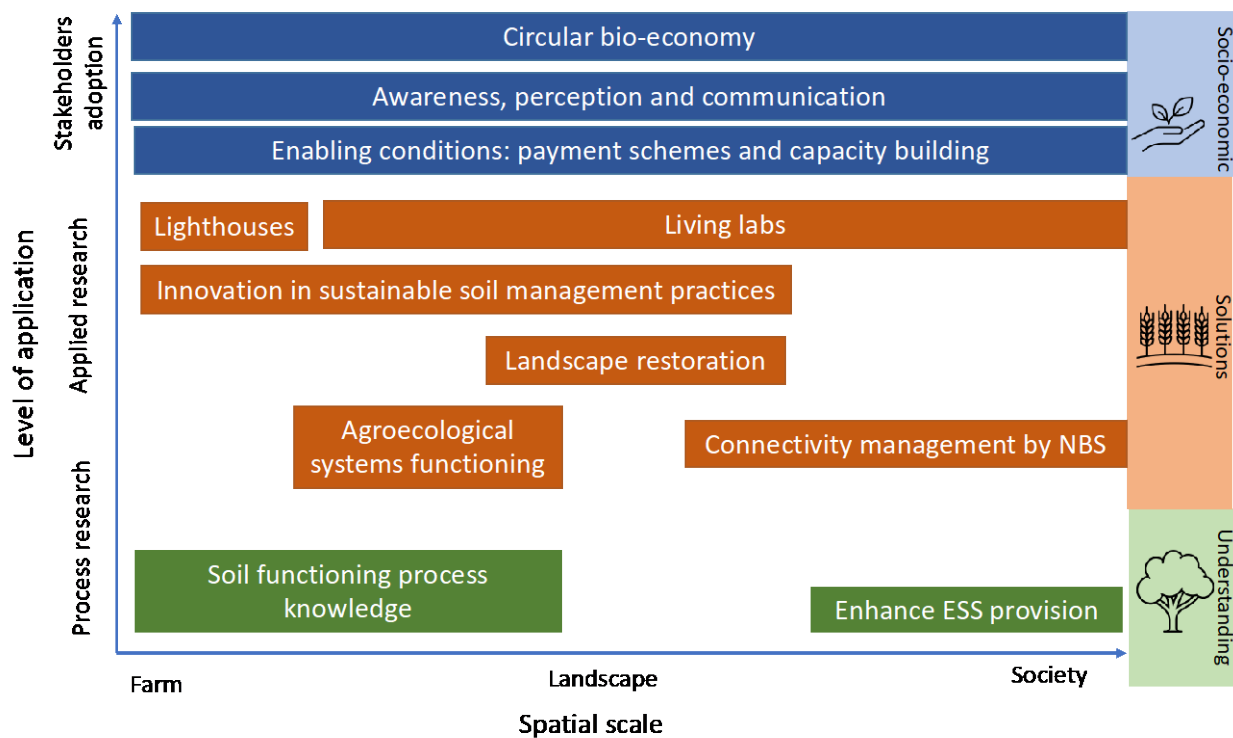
Stakeholders adoption

Applied research

Process research

Level of application

Circular bio-economy

Awareness, perception and communication

Enabling conditions: payment schemes and capacity building

Lighthouses

Living labs

Innovation in sustainable soil management practices

Landscape restoration

Agroecological systems functioning

Connectivity management by NBS

Soil functioning process knowledge

Enhance ESS provision

Socio-economic

Solutions

Understanding

Farm

Landscape

Society

Spatial scale